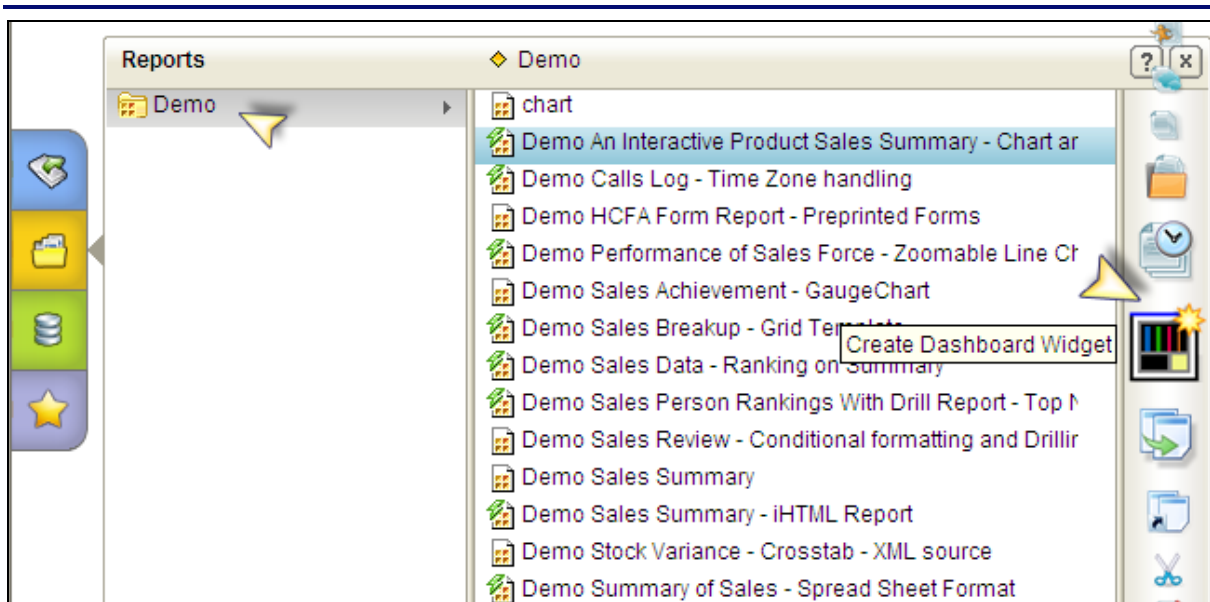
Reports

Demo

Demo

chart

Demo An Interactive Product Sales Summary - Chart ar

Demo Calls Log - Time Zone handling

Demo HCFA Form Report - Preprinted Forms

Demo Performance of Sales Force - Zoomable Line Ch

Demo Sales Achievement - GaugeChart

Demo Sales Breakup - Grid Template

Demo Sales Data - Ranking on Summary

Demo Sales Person Rankings With Drill Report - Top N

Demo Sales Review - Conditional formatting and Drillir

Demo Sales Summary

Demo Sales Summary - iHTML Report

Demo Stock Variance - Crosstab - XML source

Demo Summary of Sales - Spread Sheet Format

Create Dashboard Widget

?

x